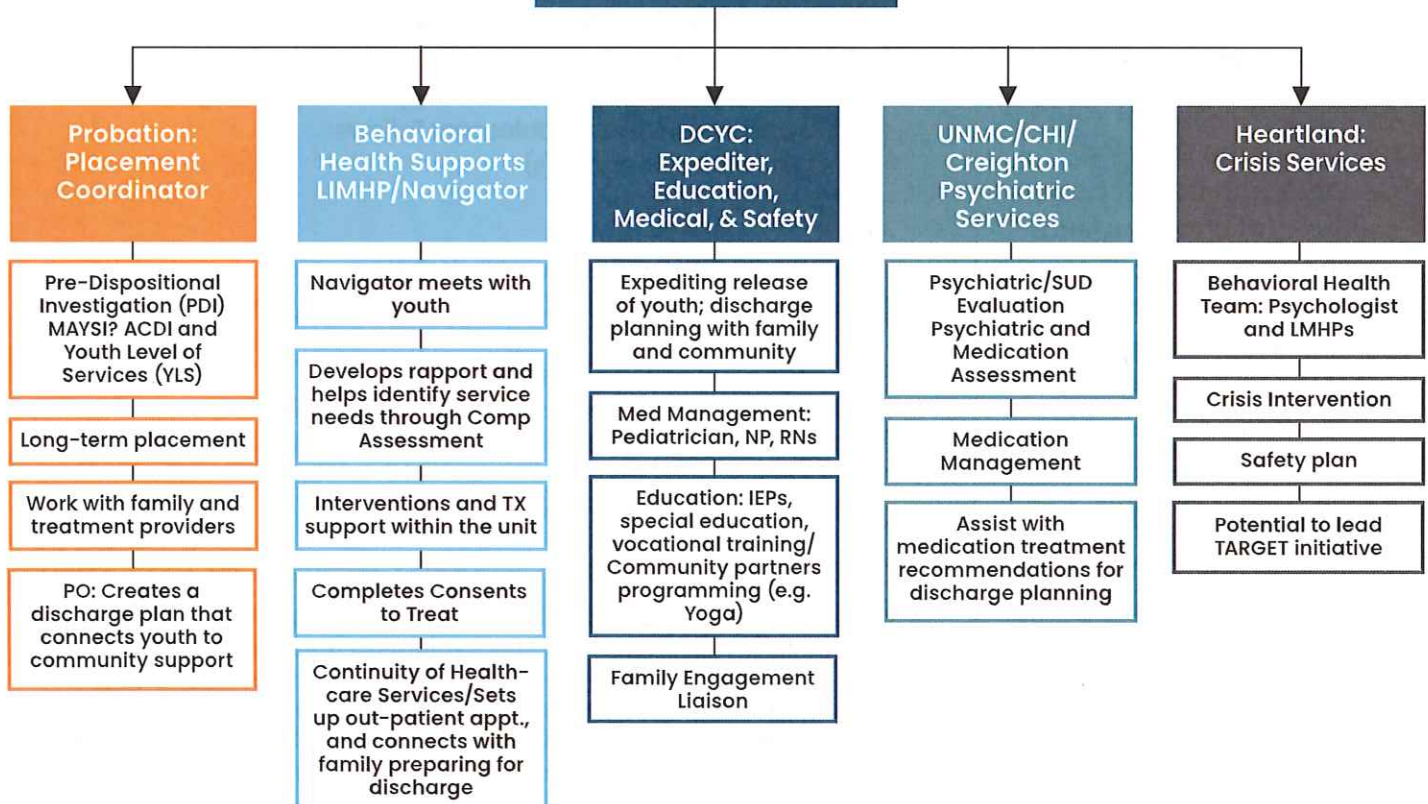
Probation: Placement Coordinator

Pre-Dispositional Investigation (PDI) MAYSI? ACDI and Youth Level of Services (YLS)

Long-term placement

Work with family and treatment providers

PO: Creates a discharge plan that connects youth to community support

Behavioral Health Supports LIMHP/Navigator

Navigator meets with youth

Develops rapport and helps identify service needs through Comp Assessment

Interventions and TX support within the unit

Completes Consents to Treat

Continuity of Healthcare Services/Sets up out-patient appt., and connects with family preparing for discharge

DCYC: Expediter, Education, Medical, & Safety

Expediting release of youth; discharge planning with family and community

Med Management: Pediatrician, NP, RNs

Education: IEPs, special education, vocational training/ Community partners programming (e.g. Yoga)

Family Engagement Liaison

UNMC/CHI/ Creighton Psychiatric Services

Psychiatric/SUD Evaluation Psychiatric and Medication Assessment

Medication Management

Assist with medication treatment recommendations for discharge planning

Heartland: Crisis Services

Behavioral Health Team: Psychologist and LMHPs

Crisis Intervention

Safety plan

Potential to lead TARGET initiative